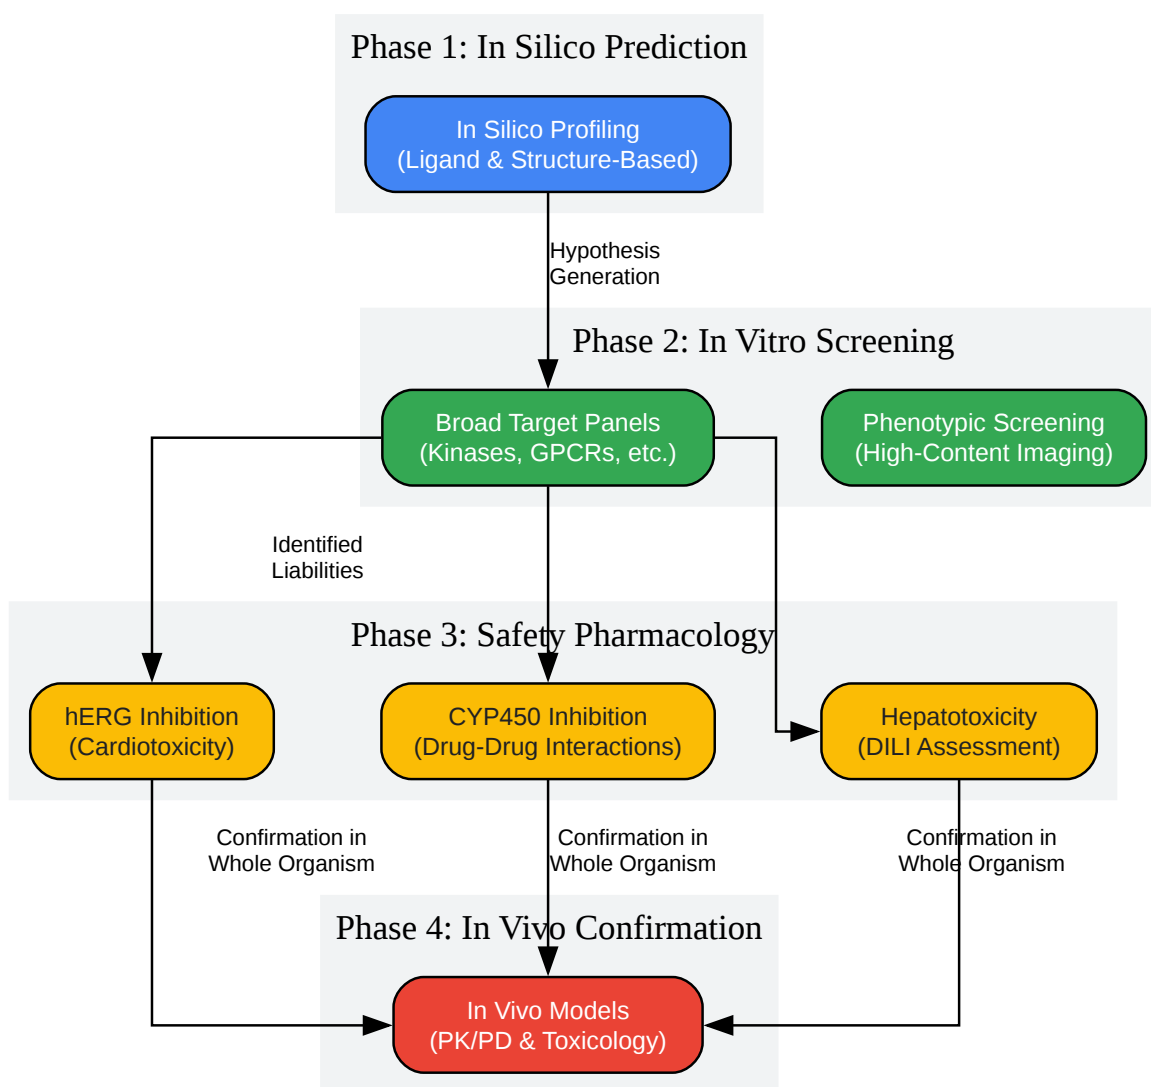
Phase 1: In Silico Prediction

In Silico Profiling
(Ligand & Structure-Based)

Hypothesis
Generation

Phase 2: In Vitro Screening

Broad Target Panels
(Kinases, GPCRs, etc.)

Phenotypic Screening
(High-Content Imaging)

Identified
Liabilities

Phase 3: Safety Pharmacology

hERG Inhibition
(Cardiotoxicity)

CYP450 Inhibition
(Drug-Drug Interactions)

Hepatotoxicity
(DILI Assessment)

Confirmation in
Whole Organism

Confirmation in
Whole Organism

Confirmation in
Whole Organism

Phase 4: In Vivo Confirmation

In Vivo Models
(PK/PD & Toxicology)